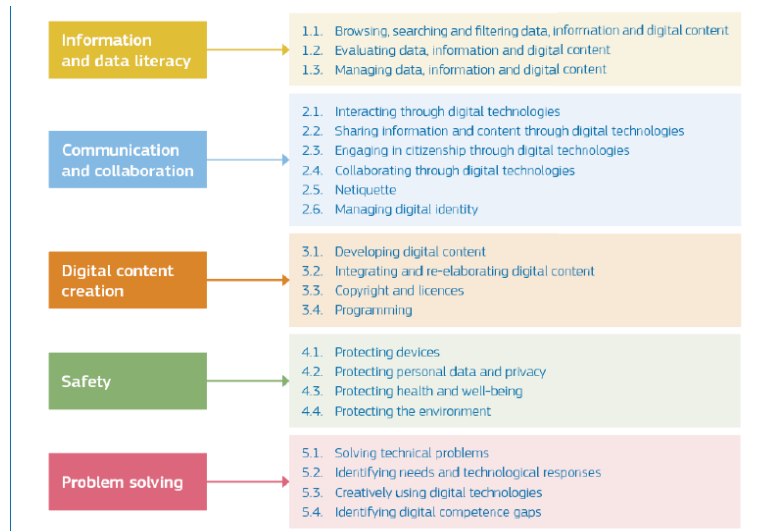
Information and data literacy

1.1. Browsing, searching and filtering data, information and digital content
1.2. Evaluating data, information and digital content
1.3. Managing data, information and digital content

Communication and collaboration

2.1. Interacting through digital technologies
2.2. Sharing information and content through digital technologies
2.3. Engaging in citizenship through digital technologies
2.4. Collaborating through digital technologies
2.5. Netiquette
2.6. Managing digital identity

Digital content creation

3.1. Developing digital content
3.2. Integrating and re-elaborating digital content
3.3. Copyright and licences
3.4. Programming

Safety

4.1. Protecting devices
4.2. Protecting personal data and privacy
4.3. Protecting health and well-being
4.4. Protecting the environment

Problem solving

5.1. Solving technical problems
5.2. Identifying needs and technological responses
5.3. Creatively using digital technologies
5.4. Identifying digital competence gaps